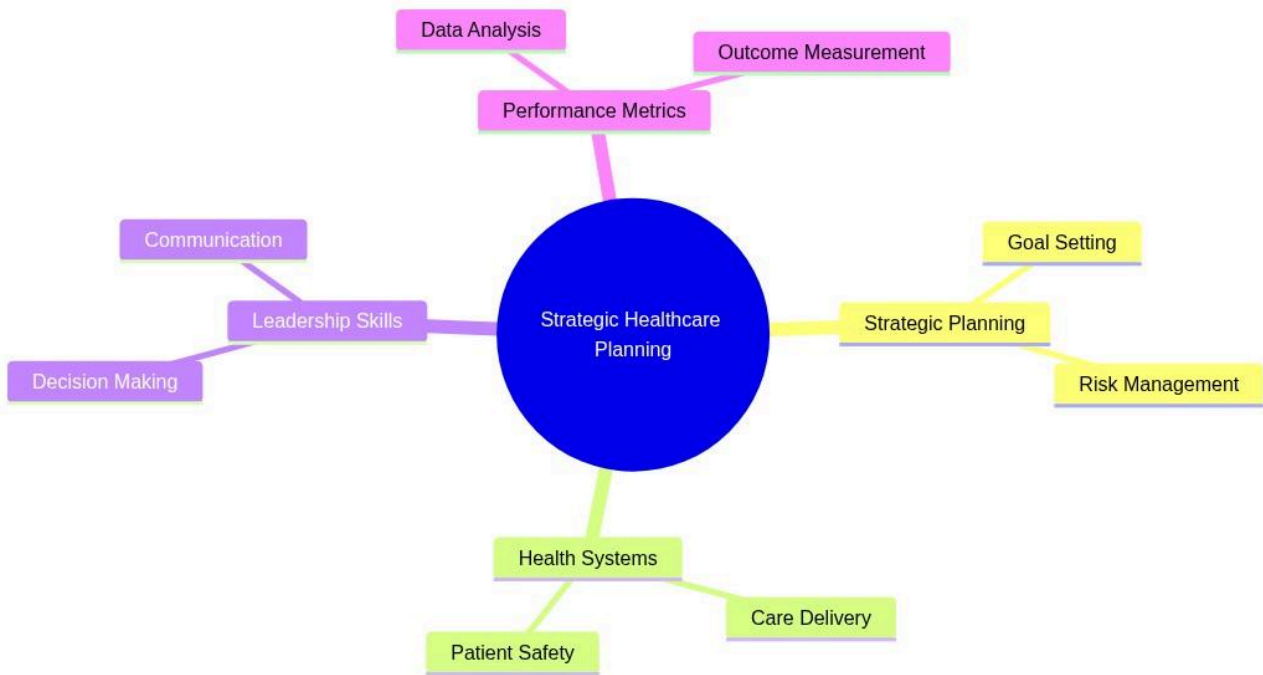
Data Analysis

Outcome Measurement

Performance Metrics

Communication

Leadership Skills

Decision Making

Strategic Healthcare Planning

Goal Setting

Strategic Planning

Risk Management

Health Systems

Care Delivery

Patient Safety